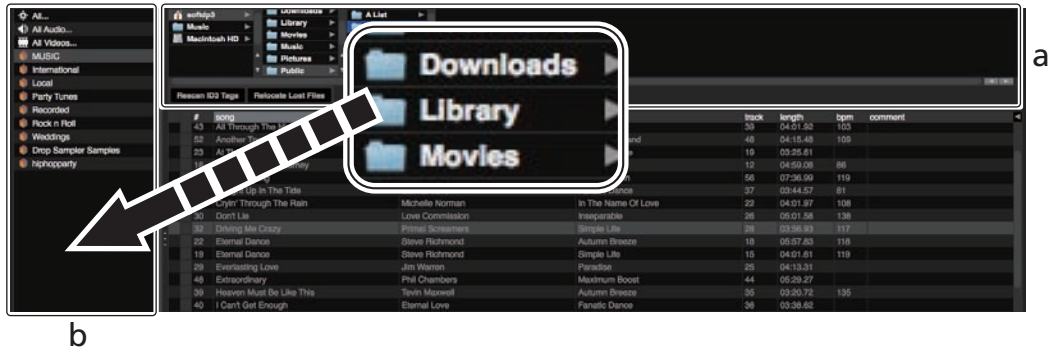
All...
All Audio...
All Videos...
MUSIC
International
Local
Party Tunes
Recorded
Rock n Roll
Weddings
Drop Sampler Samples
hiphopparty

serato
Music
Macintosh HD
Downloads
Library
Movies
Music
Pictures
Public
A List

Downloads
Library
Movies

Rescan ID3 Tags
Relocate Lost Files

a

| # | song | | | track | length | bpm | comment |
|---|---|---|---|---|---|---|---|
| 43 | All Through The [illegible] | | | 30 | 04:01.92 | 103 | |
| 52 | Another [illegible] | | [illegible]nd | 48 | 04:15.48 | 109 | |
| 23 | At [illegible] | | | 19 | 03:25.61 | | |
| 1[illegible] | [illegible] | | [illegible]e | 12 | 04:59.08 | 86 | |
| | | | | 56 | 07:36.99 | 119 | |
| | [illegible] Up In The Title | | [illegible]ance | 37 | 03:44.57 | 81 | |
| | Cryin' Through The Rain | Michelle Norman | In The Name Of Love | 22 | 04:01.97 | 108 | |
| 30 | Don't Lie | Love Commission | Inseparable | 26 | 05:01.58 | 138 | |
| 32 | Driving Me Crazy | Primal Screamers | Simple Life | 28 | 03:56.93 | 117 | |
| 22 | Eternal Dance | Steve Richmond | Autumn Breeze | 18 | 05:57.83 | 118 | |
| 19 | Eternal Dance | Steve Richmond | Simple Life | 15 | 04:01.61 | 119 | |
| 29 | Everlasting Love | Jim Warren | Paradise | 25 | 04:13.31 | | |
| 48 | Extraordinary | Phil Chambers | Maximum Boost | 44 | 05:29.27 | | |
| 39 | Heaven Must Be Like This | Tevin Maxwell | Autumn Breeze | 35 | 03:20.72 | 135 | |
| 40 | I Can't Get Enough | Eternal Love | Fanatic Dance | 36 | 03:38.62 | | |

b